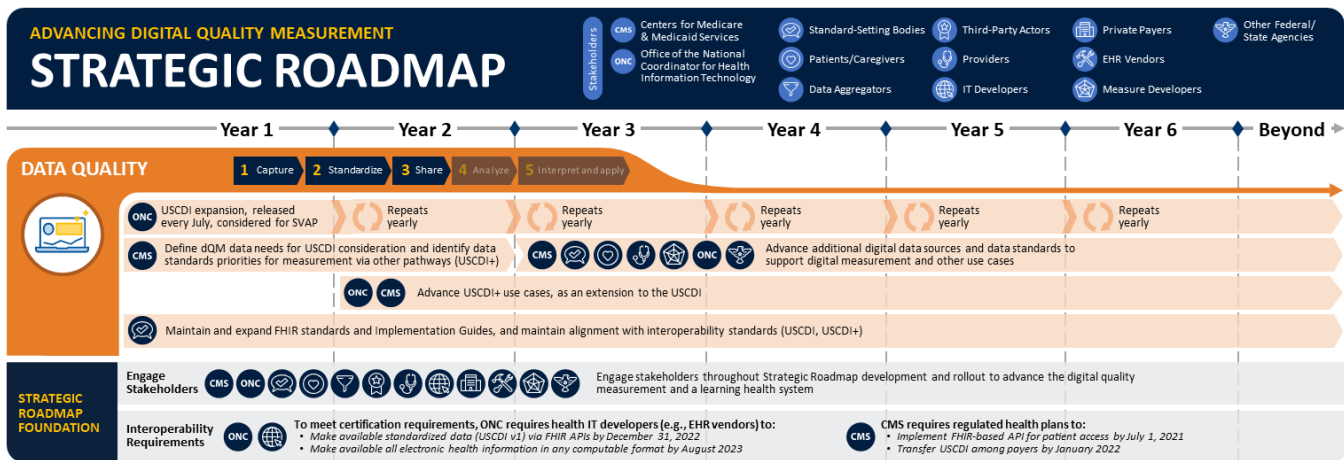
ADVANCING DIGITAL QUALITY MEASUREMENT
STRATEGIC ROADMAP

Stakeholders
CMS Centers for Medicare & Medicaid Services
ONC Office of the National Coordinator for Health Information Technology
Standard-Setting Bodies
Patients/Caregivers
Data Aggregators
Third-Party Actors
Providers
IT Developers
Private Payers
EHR Vendors
Measure Developers
Other Federal/ State Agencies

Year 1 | Year 2 | Year 3 | Year 4 | Year 5 | Year 6 | Beyond

DATA QUALITY
1 Capture 2 Standardize 3 Share 4 Analyze 5 Interpret and apply

ONC USCDI expansion, released every July, considered for SVAP
Repeats yearly
Repeats yearly
Repeats yearly
Repeats yearly
Repeats yearly

CMS Define dQM data needs for USCDI consideration and identify data standards priorities for measurement via other pathways (USCDI+)
CMS ONC Advance additional digital data sources and data standards to support digital measurement and other use cases

ONC CMS Advance USCDI+ use cases, as an extension to the USCDI

Maintain and expand FHIR standards and Implementation Guides, and maintain alignment with interoperability standards (USCDI, USCDI+)

STRATEGIC ROADMAP FOUNDATION

Engage Stakeholders CMS ONC
Engage stakeholders throughout Strategic Roadmap development and rollout to advance the digital quality measurement and a learning health system

Interoperability Requirements ONC
To meet certification requirements, ONC requires health IT developers (e.g., EHR vendors) to:
• Make available standardized data (USCDI v1) via FHIR APIs by December 31, 2022
• Make available all electronic health information in any computable format by August 2023

CMS CMS requires regulated health plans to:
• Implement FHIR-based API for patient access by July 1, 2021
• Transfer USCDI among payers by January 2022